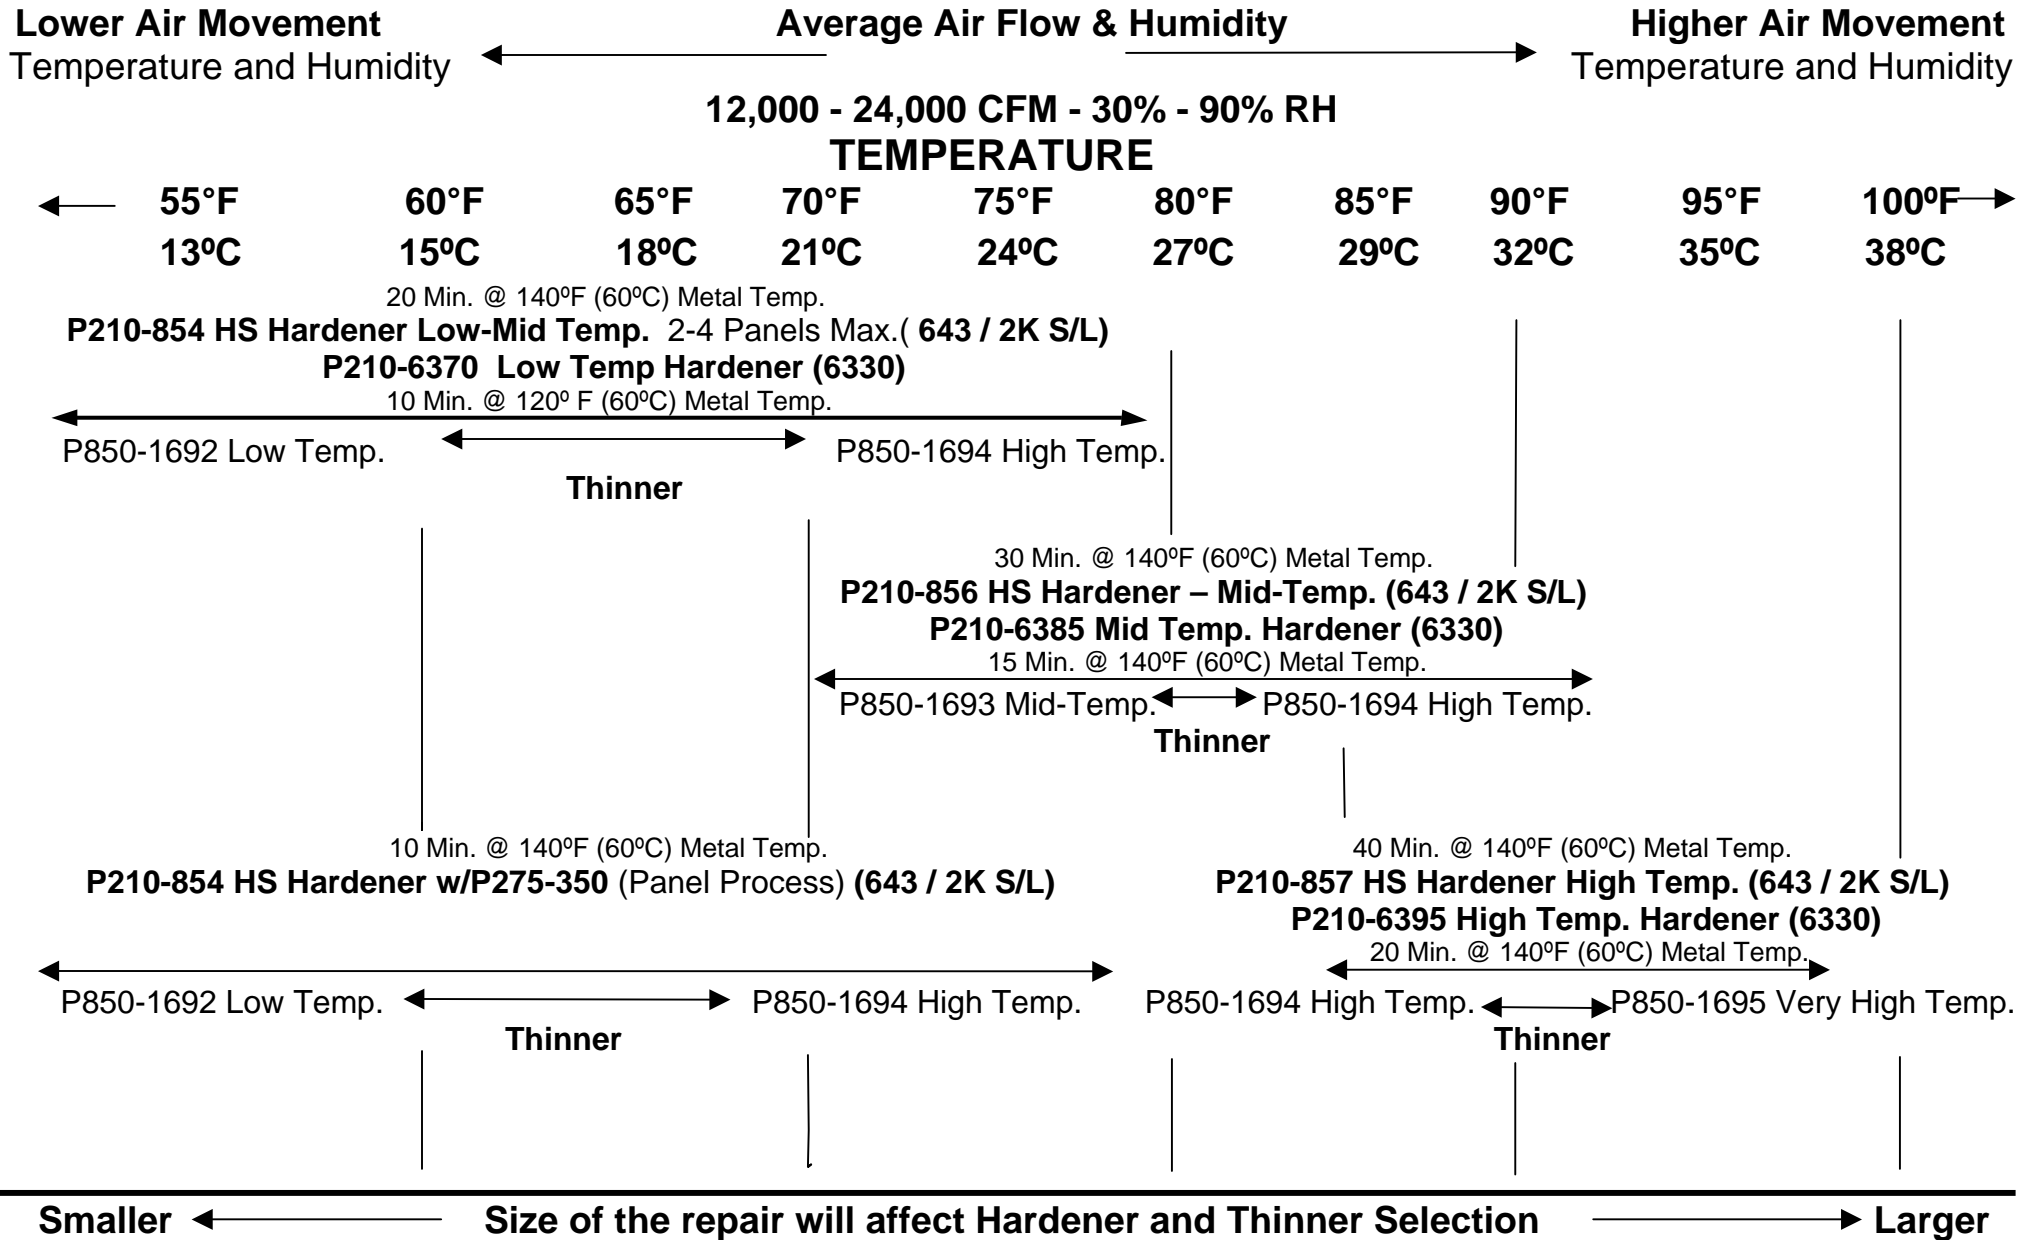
**Lower Air Movement**
Temperature and Humidity

**Average Air Flow & Humidity**

**Higher Air Movement**
Temperature and Humidity

**12,000 - 24,000 CFM - 30% - 90% RH**

**TEMPERATURE**

| 55°F | 60°F | 65°F | 70°F | 75°F | 80°F | 85°F | 90°F | 95°F | 100ºF |
|---|---|---|---|---|---|---|---|---|---|
| 13ºC | 15ºC | 18ºC | 21ºC | 24ºC | 27ºC | 29ºC | 32ºC | 35ºC | 38ºC |

20 Min. @ 140ºF (60ºC) Metal Temp.
**P210-854 HS Hardener Low-Mid Temp.** 2-4 Panels Max.( **643 / 2K S/L)**
**P210-6370 Low Temp Hardener (6330)**
10 Min. @ 120º F (60ºC) Metal Temp.
P850-1692 Low Temp. P850-1694 High Temp.
**Thinner**

30 Min. @ 140ºF (60ºC) Metal Temp.
**P210-856 HS Hardener – Mid-Temp. (643 / 2K S/L)**
**P210-6385 Mid Temp. Hardener (6330)**
15 Min. @ 140ºF (60ºC) Metal Temp.
P850-1693 Mid-Temp. P850-1694 High Temp.
**Thinner**

10 Min. @ 140ºF (60ºC) Metal Temp.
**P210-854 HS Hardener w/P275-350** (Panel Process) **(643 / 2K S/L)**
P850-1692 Low Temp. P850-1694 High Temp.
**Thinner**

40 Min. @ 140ºF (60ºC) Metal Temp.
**P210-857 HS Hardener High Temp. (643 / 2K S/L)**
**P210-6395 High Temp. Hardener (6330)**
20 Min. @ 140ºF (60ºC) Metal Temp.
P850-1694 High Temp. P850-1695 Very High Temp.
**Thinner**

**Smaller** **Size of the repair will affect Hardener and Thinner Selection** **Larger**